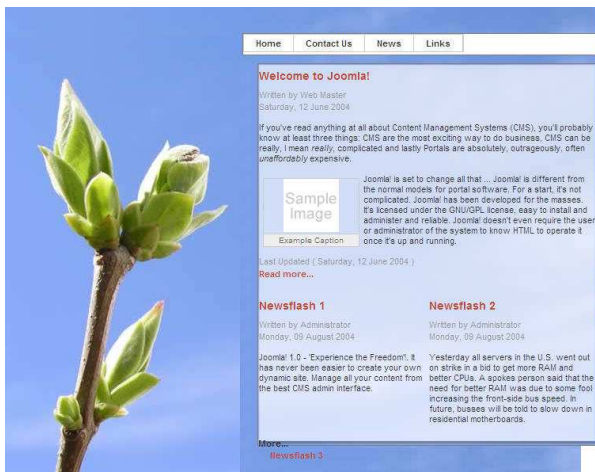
Home | Contact Us | News | Links

Welcome to Joomla!

Written by Web Master
Saturday, 12 June 2004

If you've read anything at all about Content Management Systems (CMS), you'll probably know at least three things: CMS are the most exciting way to do business, CMS can be really, I mean *really*, complicated and lastly Portals are absolutely, outrageously, often *unaffordably* expensive.

Sample Image

Example Caption

Joomla! is set to change all that ... Joomla! is different from the normal models for portal software. For a start, it's not complicated. Joomla! has been developed for the masses. It's licensed under the GNU/GPL license, easy to install and administer and reliable. Joomla! doesn't even require the user or administrator of the system to know HTML to operate it once it's up and running.

Last Updated ( Saturday, 12 June 2004 )

Read more...

Newsflash 1

Written by Administrator
Monday, 09 August 2004

Joomla! 1.0 - 'Experience the Freedom'!. It has never been easier to create your own dynamic site. Manage all your content from the best CMS admin interface.

Newsflash 2

Written by Administrator
Monday, 09 August 2004

Yesterday all servers in the U.S. went out on strike in a bid to get more RAM and better CPUs. A spokes person said that the need for better RAM was due to some fool increasing the front-side bus speed. In future, busses will be told to slow down in residential motherboards.

More...

Newsflash 3